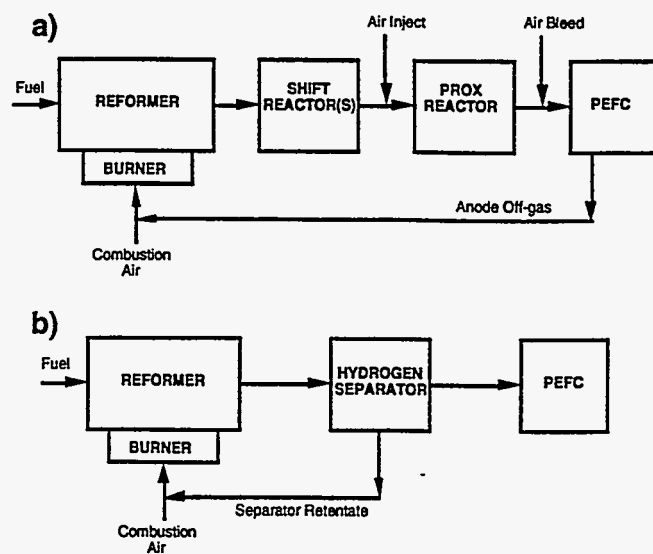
a)

Fuel

REFORMER

BURNER

Combustion Air

SHIFT REACTOR(S)

Air Inject

PROX REACTOR

Air Bleed

PEFC

Anode Off-gas

b)

Fuel

REFORMER

BURNER

Combustion Air

HYDROGEN SEPARATOR

PEFC

Separator Retentate